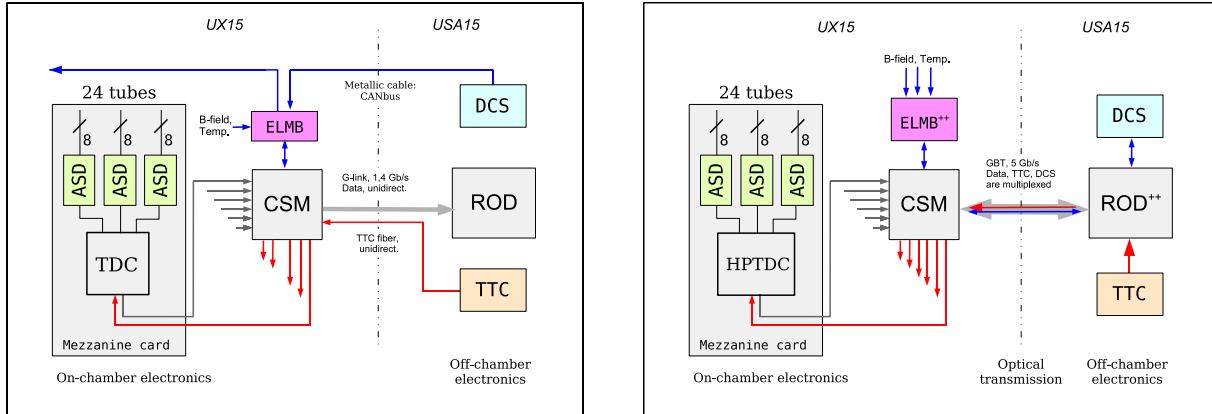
UX15
USA15

24 tubes
8
8
8
ASD
ASD
ASD
TDC
Mezzanine card
B-field, Temp.
ELMB
Metallic cable: CANbus
DCS
CSM
G-link, 1,4 Gb/s Data, unidirect.
ROD
TTC fiber, unidirect.
TTC
On-chamber electronics
Off-chamber electronics

UX15
USA15

24 tubes
8
8
8
ASD
ASD
ASD
HPTDC
Mezzanine card
B-field, Temp.
ELMB$^{++}$
DCS
GBT, 5 Gb/s Data, TTC, DCS are multiplexed
CSM
ROD$^{++}$
TTC
On-chamber electronics
Optical transmission
Off-chamber electronics